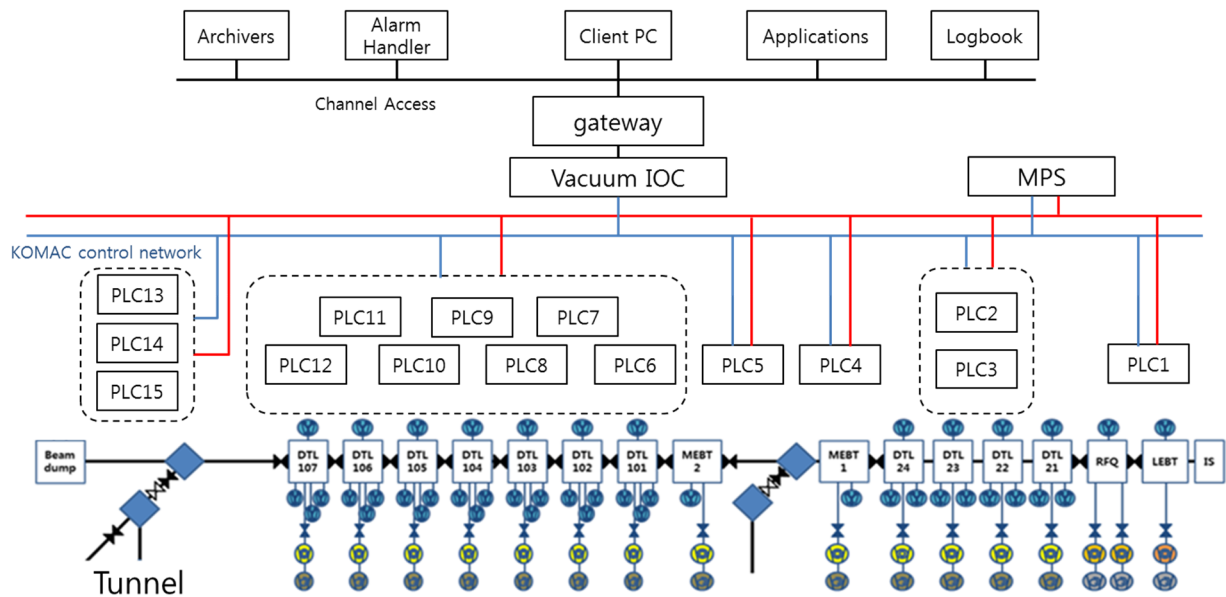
Archivers
Alarm Handler
Client PC
Applications
Logbook
Channel Access
gateway
Vacuum IOC
MPS
KOMAC control network
PLC13
PLC14
PLC15
PLC11
PLC9
PLC7
PLC12
PLC10
PLC8
PLC6
PLC5
PLC4
PLC2
PLC3
PLC1
Beam dump
DTL 107
DTL 106
DTL 105
DTL 104
DTL 103
DTL 102
DTL 101
MEBT 2
MEBT 1
DTL 24
DTL 23
DTL 22
DTL 21
RFQ
LEBT
IS
Tunnel